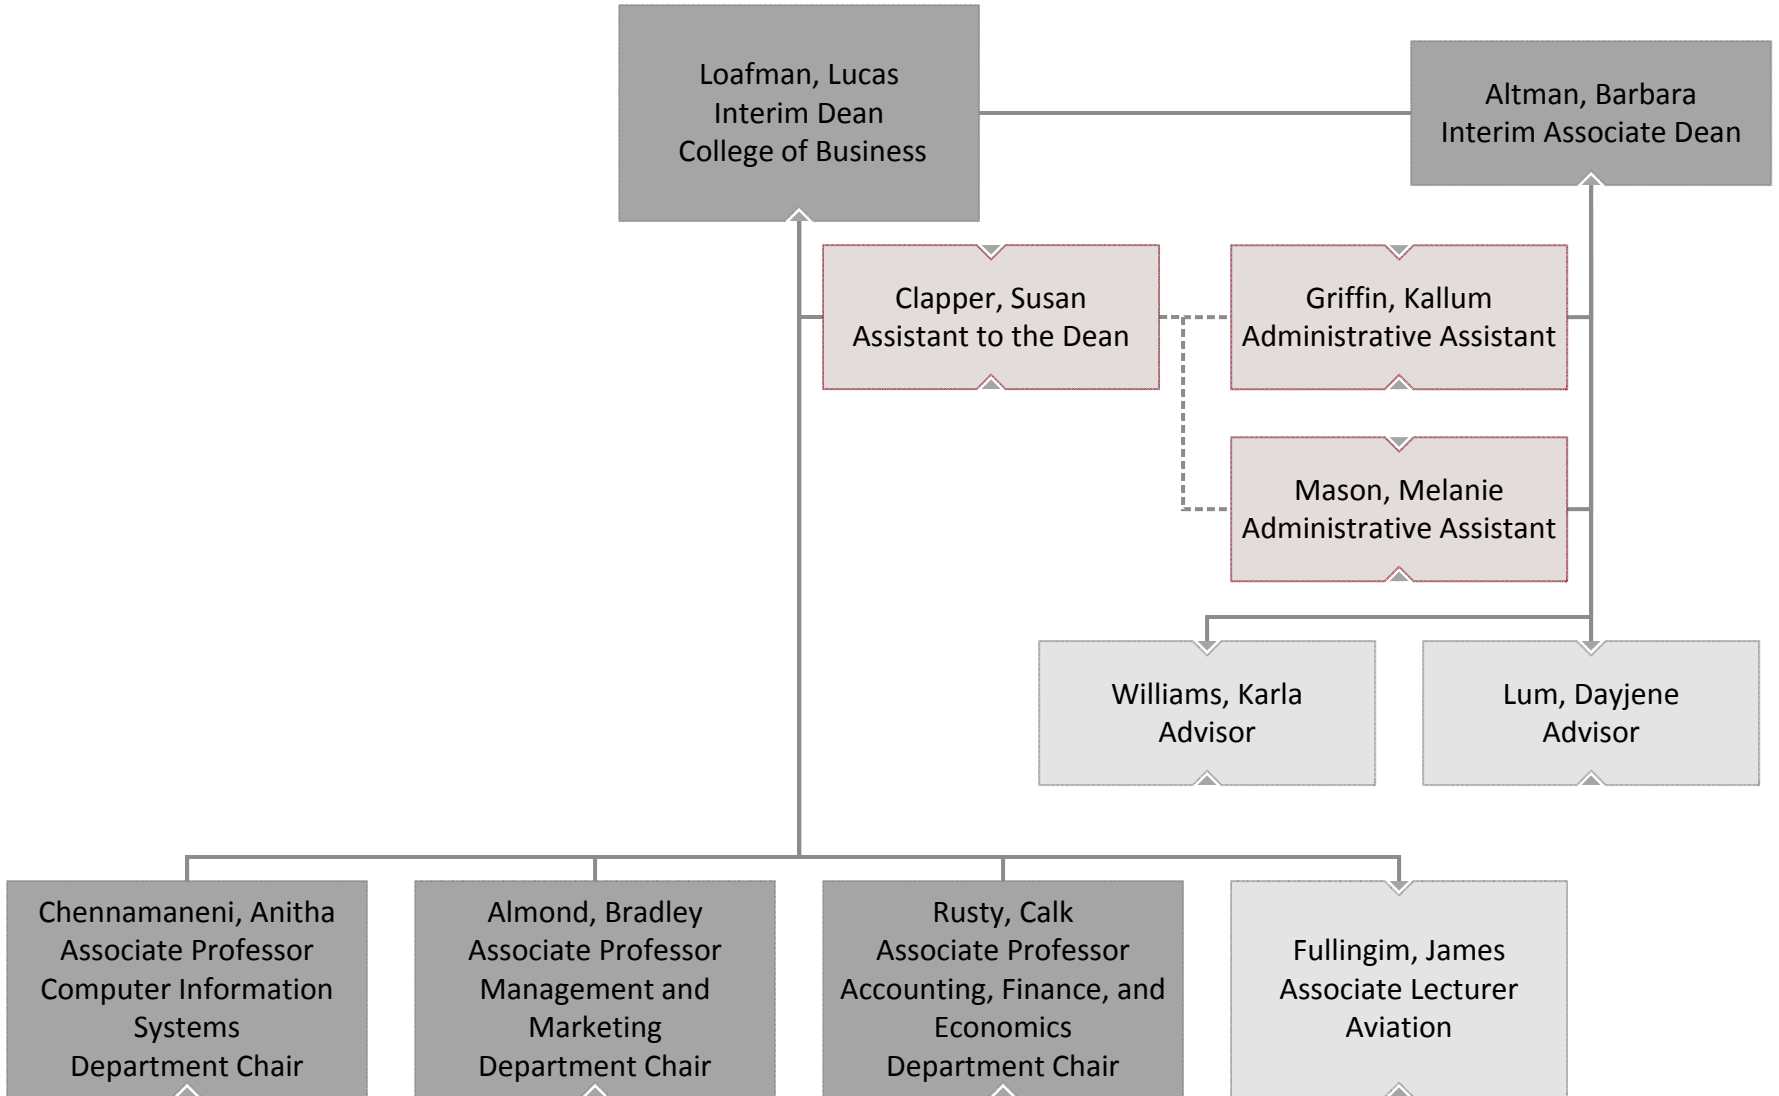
Loafman, Lucas
Interim Dean
College of Business

Altman, Barbara
Interim Associate Dean

Clapper, Susan
Assistant to the Dean

Griffin, Kallum
Administrative Assistant

Mason, Melanie
Administrative Assistant

Williams, Karla
Advisor

Lum, Dayjene
Advisor

Chennamaneni, Anitha
Associate Professor
Computer Information Systems
Department Chair

Almond, Bradley
Associate Professor
Management and Marketing
Department Chair

Rusty, Calk
Associate Professor
Accounting, Finance, and Economics
Department Chair

Fullingim, James
Associate Lecturer
Aviation